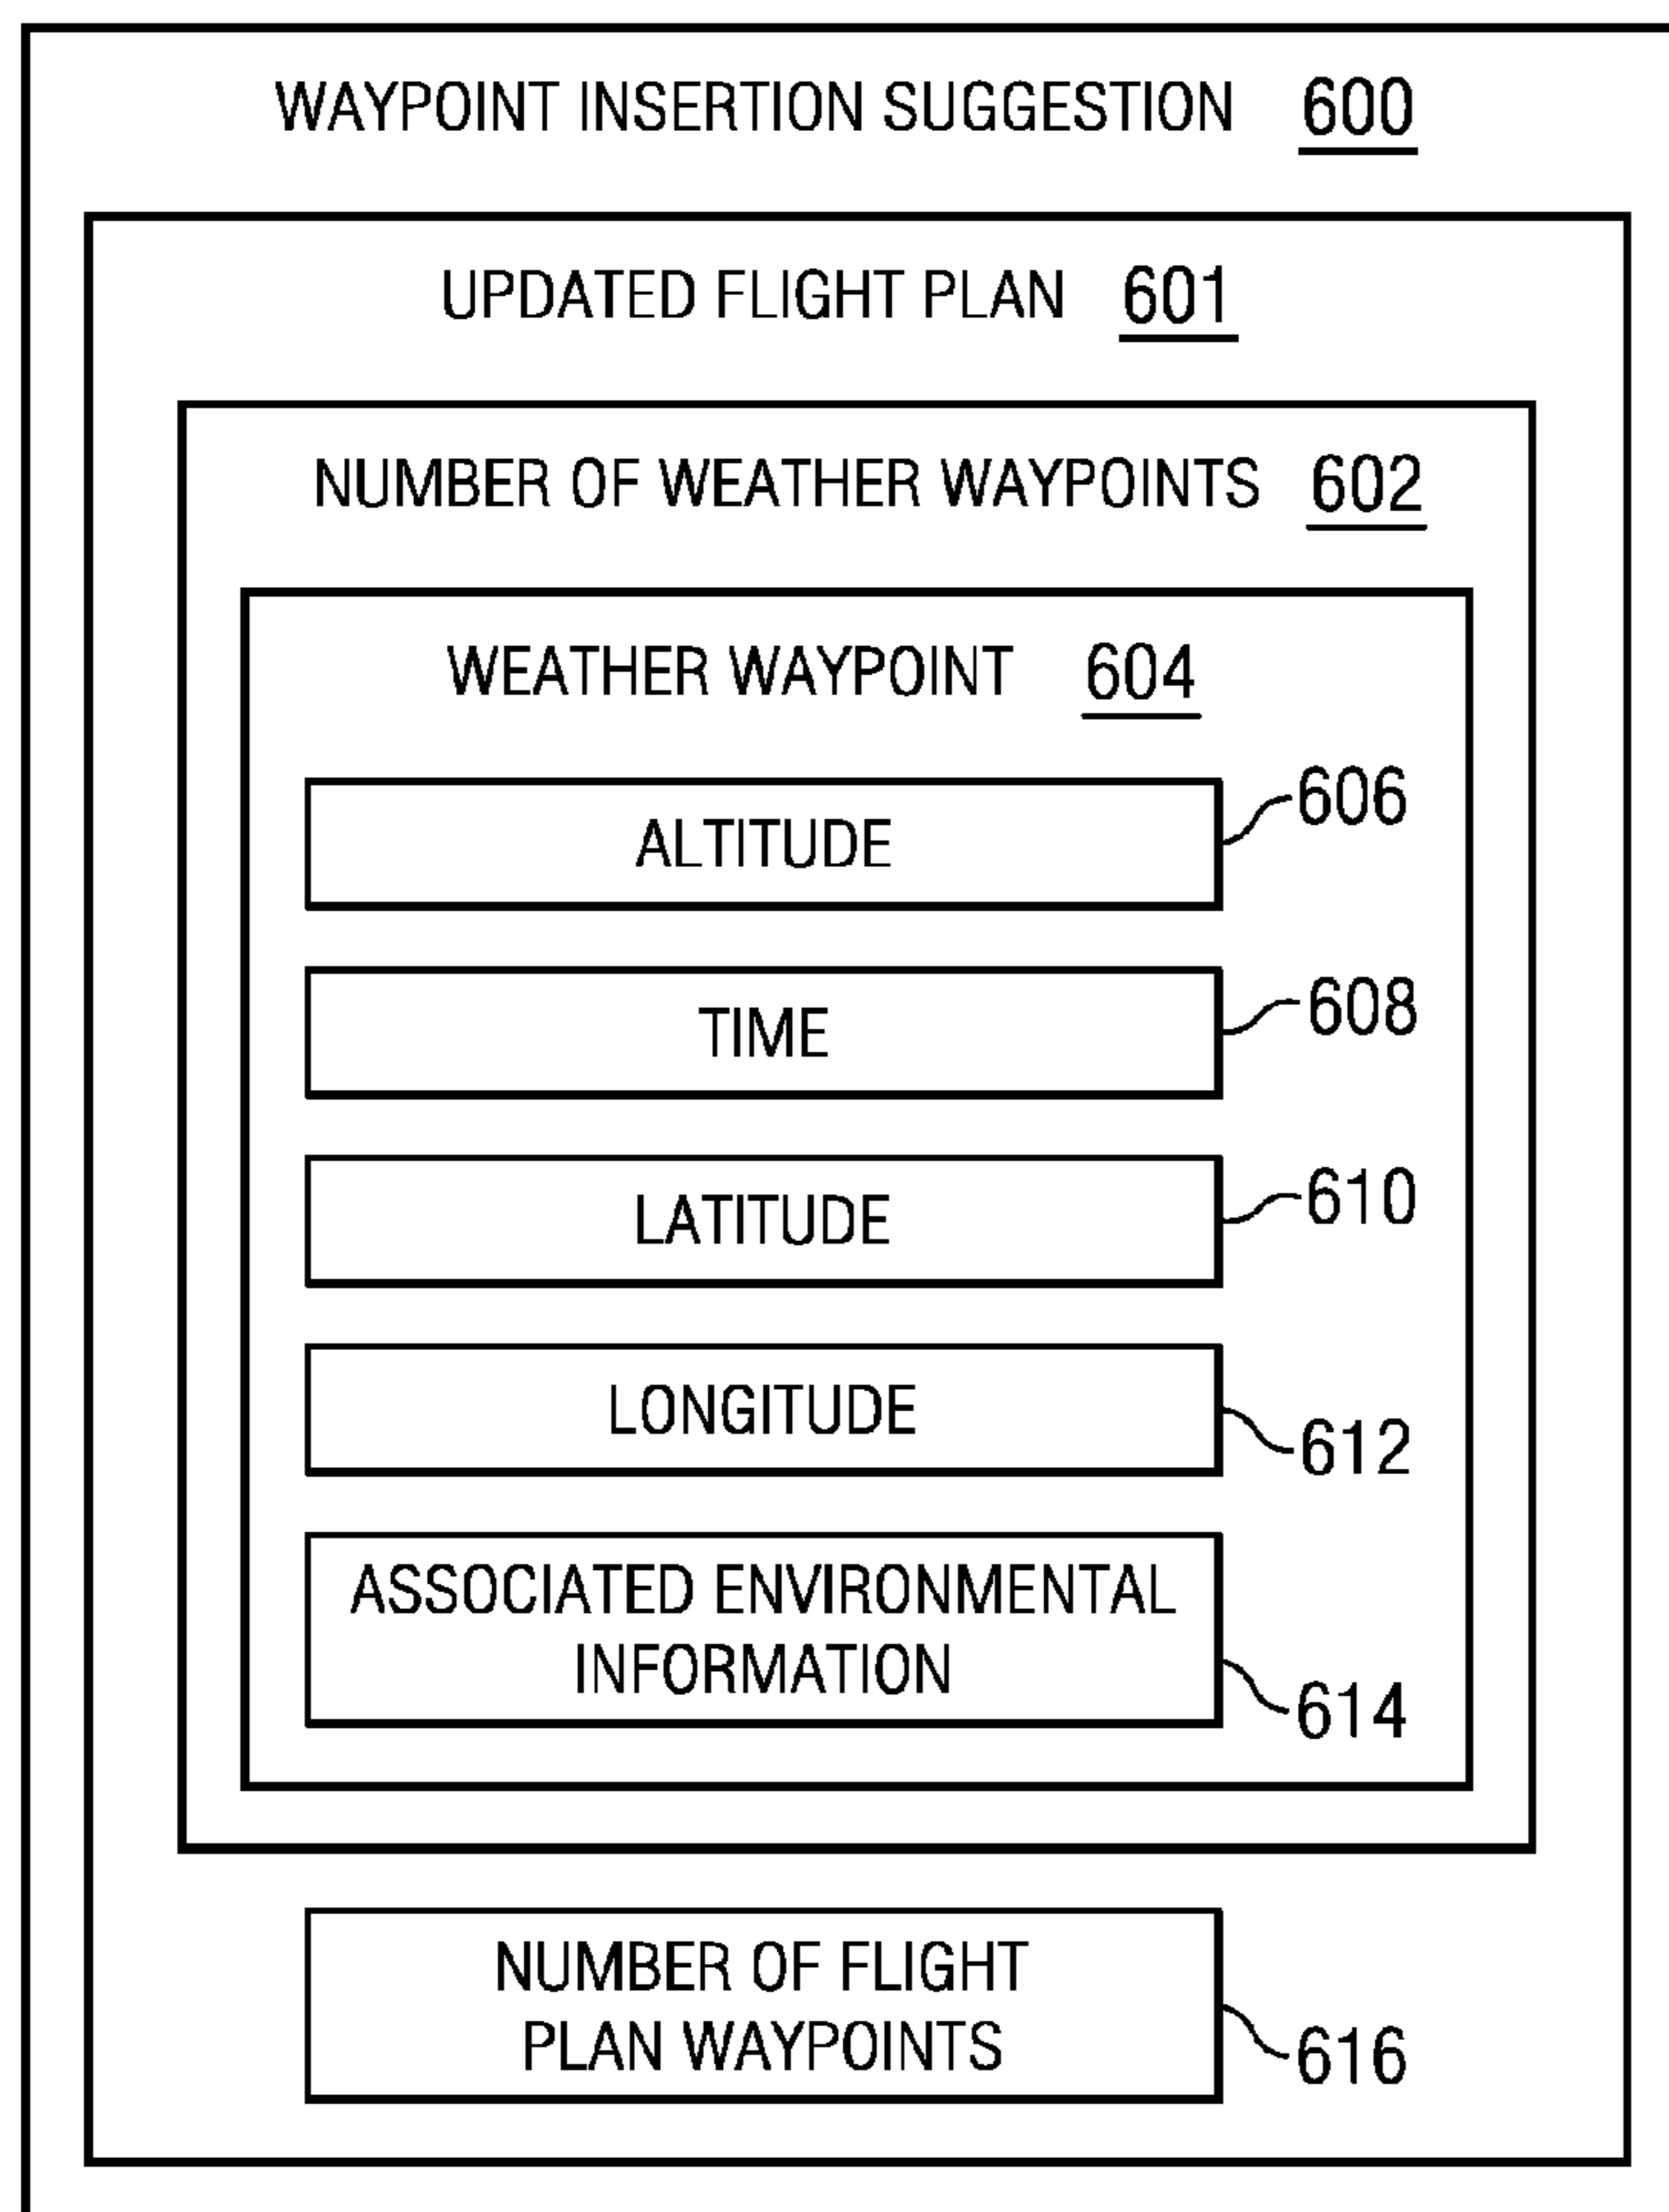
WAYPOINT INSERTION SUGGESTION 600

UPDATED FLIGHT PLAN 601

NUMBER OF WEATHER WAYPOINTS 602

WEATHER WAYPOINT 604

ALTITUDE

606

TIME

608

LATITUDE

610

LONGITUDE

612

ASSOCIATED ENVIRONMENTAL INFORMATION

614

NUMBER OF FLIGHT PLAN WAYPOINTS

616